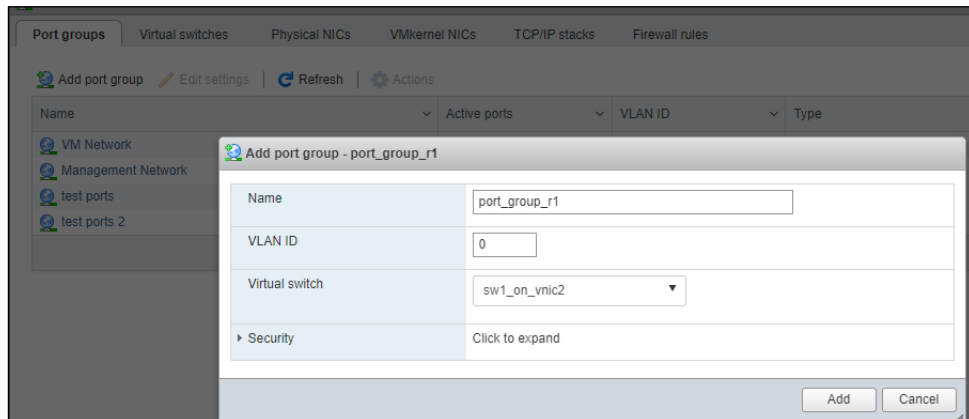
Port groups Virtual switches Physical NICs VMkernel NICs TCP/IP stacks Firewall rules

Add port group Edit settings | Refresh | Actions

| Name | Active ports | VLAN ID | Type |
|---|---|---|---|
| VM Network | | | |
| Management Network | | | |
| test ports | | | |
| test ports 2 | | | |

Add port group - port_group_r1

| | |
|---|---|
| Name | port_group_r1 |
| VLAN ID | 0 |
| Virtual switch | sw1_on_vnic2 |
| ▸ Security | Click to expand |

Add Cancel